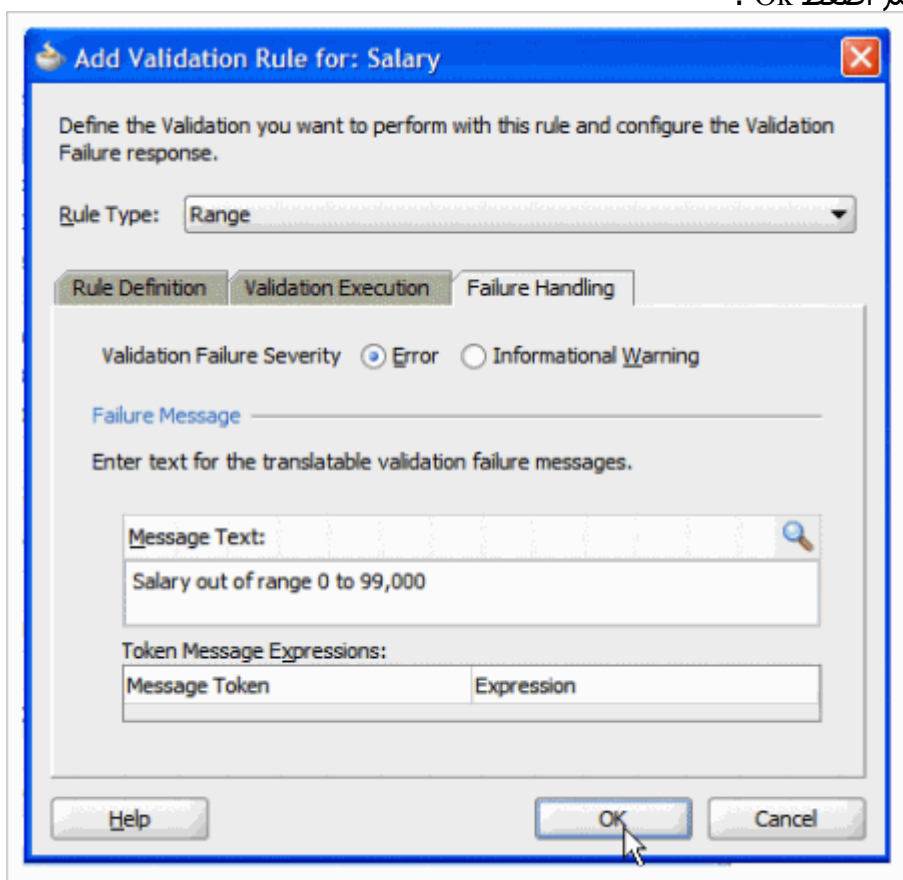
ثم اضغط OK .

Add Validation Rule for: Salary

Define the Validation you want to perform with this rule and configure the Validation Failure response.

Rule Type: Range

Rule Definition | Validation Execution | Failure Handling

Validation Failure Severity Error Informational Warning

Failure Message

Enter text for the translatable validation failure messages.

Message Text:

Salary out of range 0 to 99,000

Token Message Expressions:

| Message Token | Expression |
|---|---|
| | |

Help

OK

Cancel